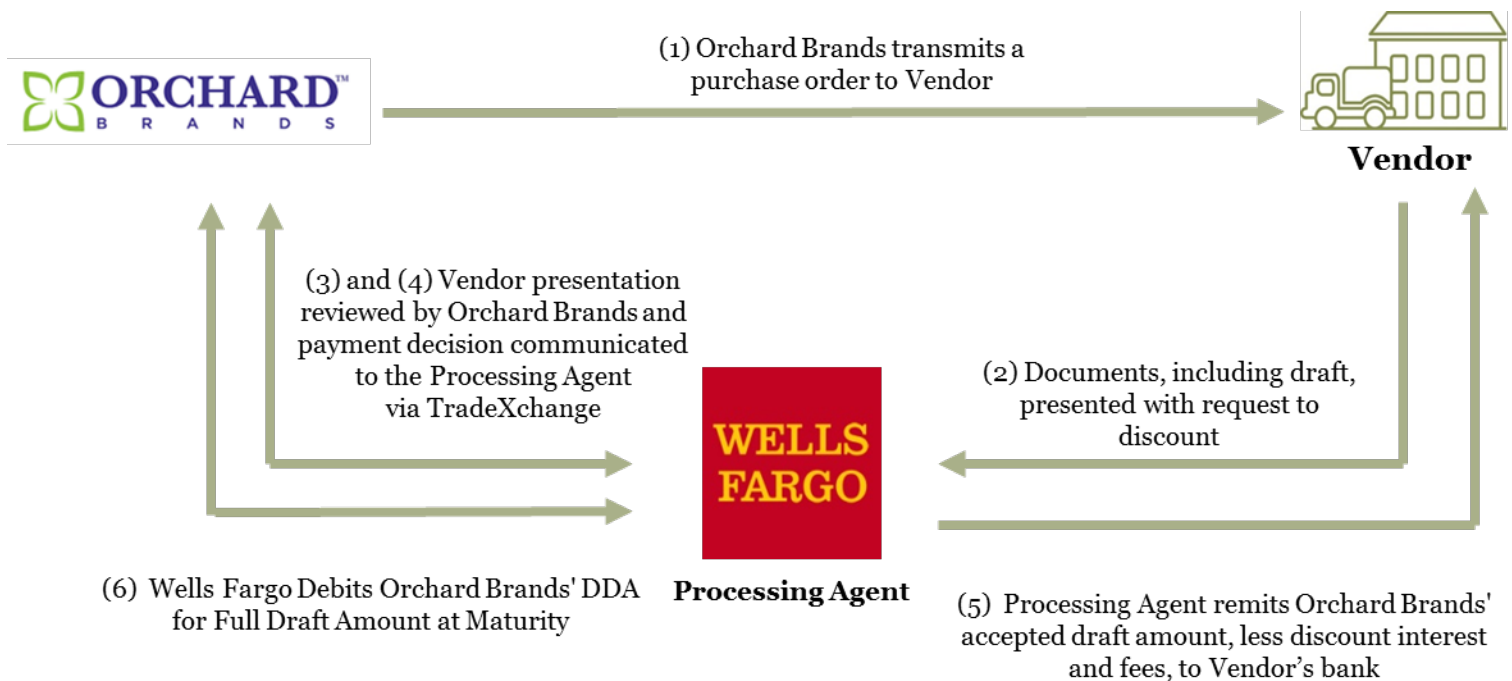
ORCHARD™ BRANDS

(1) Orchard Brands transmits a purchase order to Vendor

Vendor

(3) and (4) Vendor presentation reviewed by Orchard Brands and payment decision communicated to the Processing Agent via TradeXchange

(2) Documents, including draft, presented with request to discount

WELLS FARGO

Processing Agent

(6) Wells Fargo Debits Orchard Brands' DDA for Full Draft Amount at Maturity

(5) Processing Agent remits Orchard Brands' accepted draft amount, less discount interest and fees, to Vendor's bank